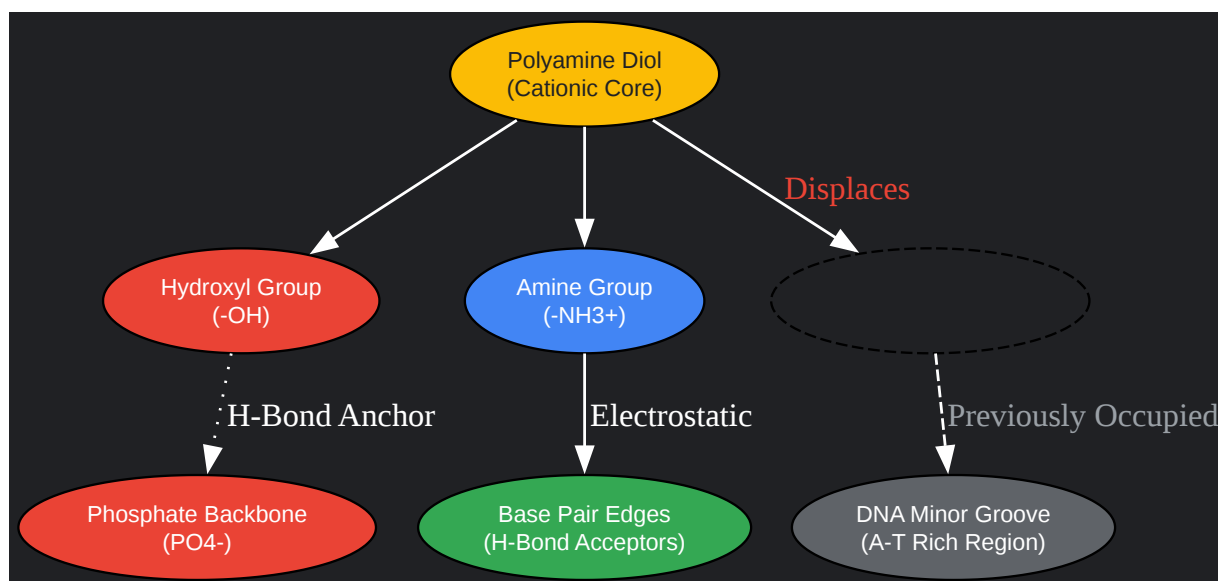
Polyamine Diol
(Cationic Core)

Displaces

Hydroxyl Group
(-OH)

Amine Group
(-NH3+)

H-Bond Anchor

Electrostatic

Previously Occupied

Phosphate Backbone
(PO4-)

Base Pair Edges
(H-Bond Acceptors)

DNA Minor Groove
(A-T Rich Region)